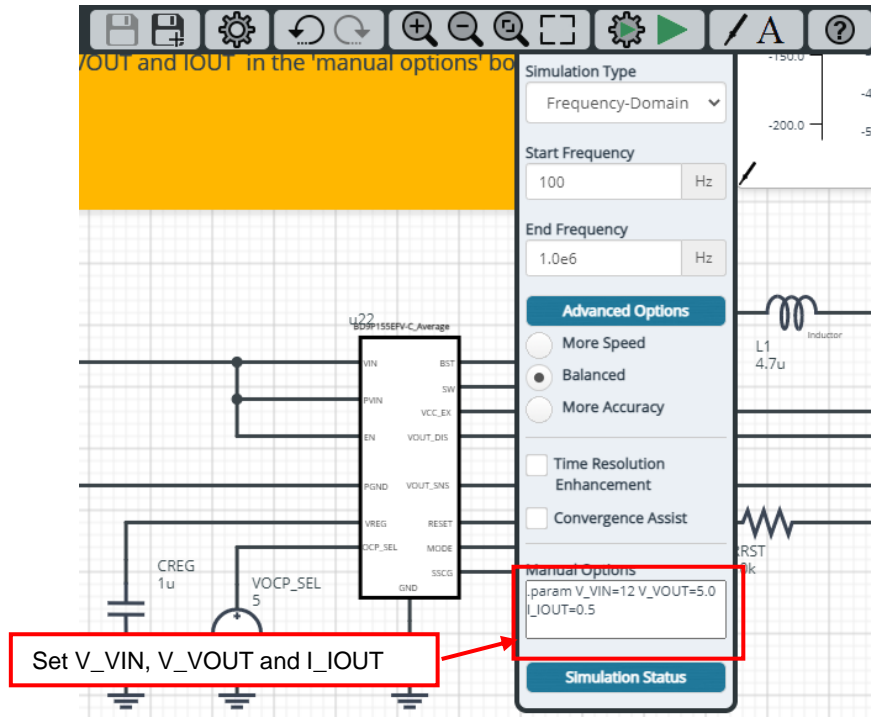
VOUT and IOUT' in the 'manual options' bo

Simulation Type

Frequency-Domain

Start Frequency

100 Hz

End Frequency

1.0e6 Hz

Advanced Options

More Speed

Balanced

More Accuracy

Time Resolution Enhancement

Convergence Assist

Manual Options

.param V_VIN=12 V_VOUT=5.0 I_IOUT=0.5

Simulation Status

-150.0

-200.0

-4

-5

u22

BD9P155EFV-C_Average

VIN

PVIN

EN

PGND

VREG

OCP_SEL

GND

BST

SW

VCC_EX

VOUT_DIS

VOUT_SNS

RESET

MODE

SSCG

L1

4.7u

Inductor

RRST

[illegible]k

CREG

1u

VOCP_SEL

5

Set V_VIN, V_VOUT and I_IOUT